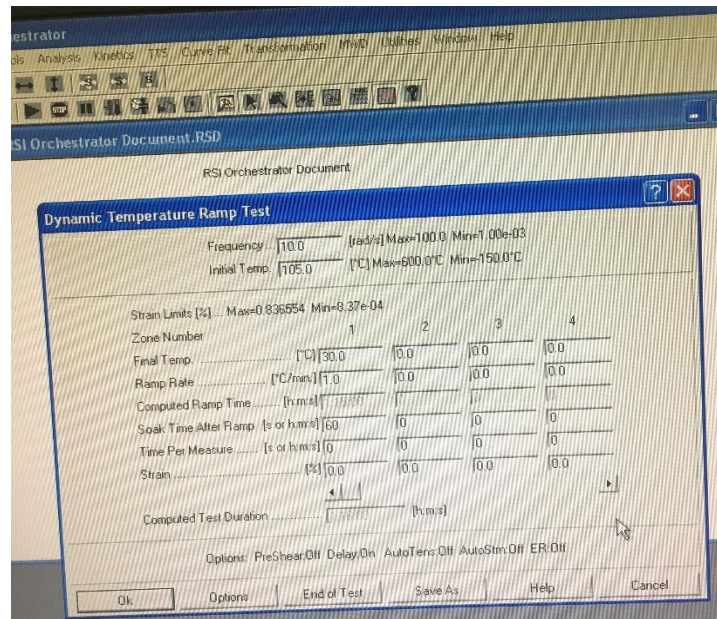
estrator

ols Analysis Kinetics TTS Curve Fit Transformation MWD Utilities Window Help

RSI Orchestrator Document.RSD

RSI Orchestrator Document

Dynamic Temperature Ramp Test

?

Frequency 10.0 [rad/s] Max=100.0 Min=1.00e-03

Initial Temp. 105.0 [°C] Max=600.0°C Min=-150.0°C

Strain Limits [%] ... Max=0.836554 Min=8.37e-04

| Zone Number | 1 | 2 | 3 | 4 |
|---|---|---|---|---|
| Final Temp. [°C] | 30.0 | 0.0 | 0.0 | 0.0 |
| Ramp Rate [°C/min] | 1.0 | 0.0 | 0.0 | 0.0 |
| Computed Ramp Time [h:m:s] | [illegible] | | | |
| Soak Time After Ramp [s or h:m:s] | 60 | 0 | 0 | 0 |
| Time Per Measure [s or h:m:s] | 0 | 0 | 0 | 0 |
| Strain [%] | 0.0 | 0.0 | 0.0 | 0.0 |

Computed Test Duration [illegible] [h:m:s]

Options: PreShear:Off Delay:On AutoTens:Off AutoStrn:Off ER:Off

Ok Options End of Test Save As Help Cancel